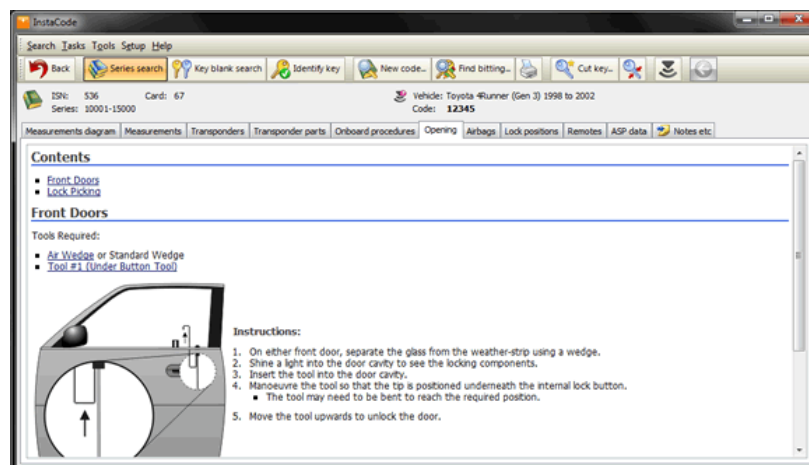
InstaCode

Search Tasks Tools Setup Help

Back | Series search | Key blank search | Identify key | New code... | Find bitting... | Cut key...

ISN: 536 Card: 67
Series: 10001-15000

Vehicle: Toyota 4Runner (Gen 3) 1998 to 2002
Code: 12345

Measurements diagram | Measurements | Transponders | Transponder parts | Onboard procedures | Opening | Airbags | Lock positions | Remotes | ASP data | Notes etc

Contents

- Front Doors
- Lock Picking

Front Doors

Tools Required:

- Air Wedge or Standard Wedge
- Tool #1 (Under Button Tool)

Instructions:

1. On either front door, separate the glass from the weather-strip using a wedge.
2. Shine a light into the door cavity to see the locking components.
3. Insert the tool into the door cavity.
4. Manoeuvre the tool so that the tip is positioned underneath the internal lock button.
   - The tool may need to be bent to reach the required position.

5. Move the tool upwards to unlock the door.